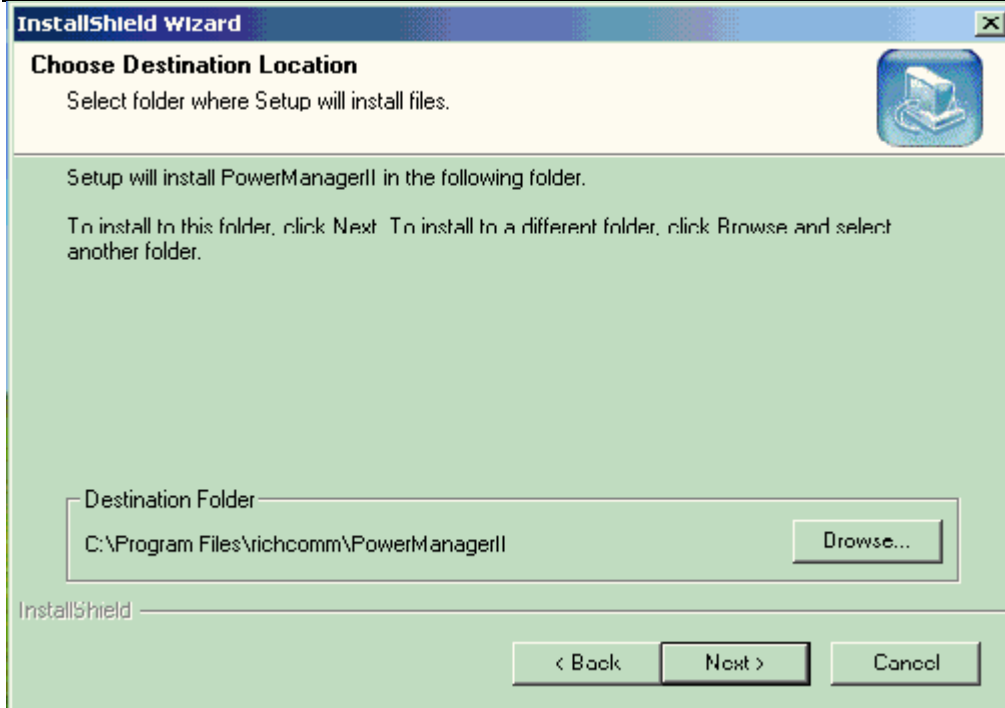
InstallShield Wizard

Choose Destination Location

Select folder where Setup will install files.

Setup will install PowerManagerII in the following folder.

To install to this folder, click Next. To install to a different folder, click Browse and select another folder.

Destination Folder

C:\Program Files\richcomm\PowerManagerII

Browse...

InstallShield

< Back

Next >

Cancel